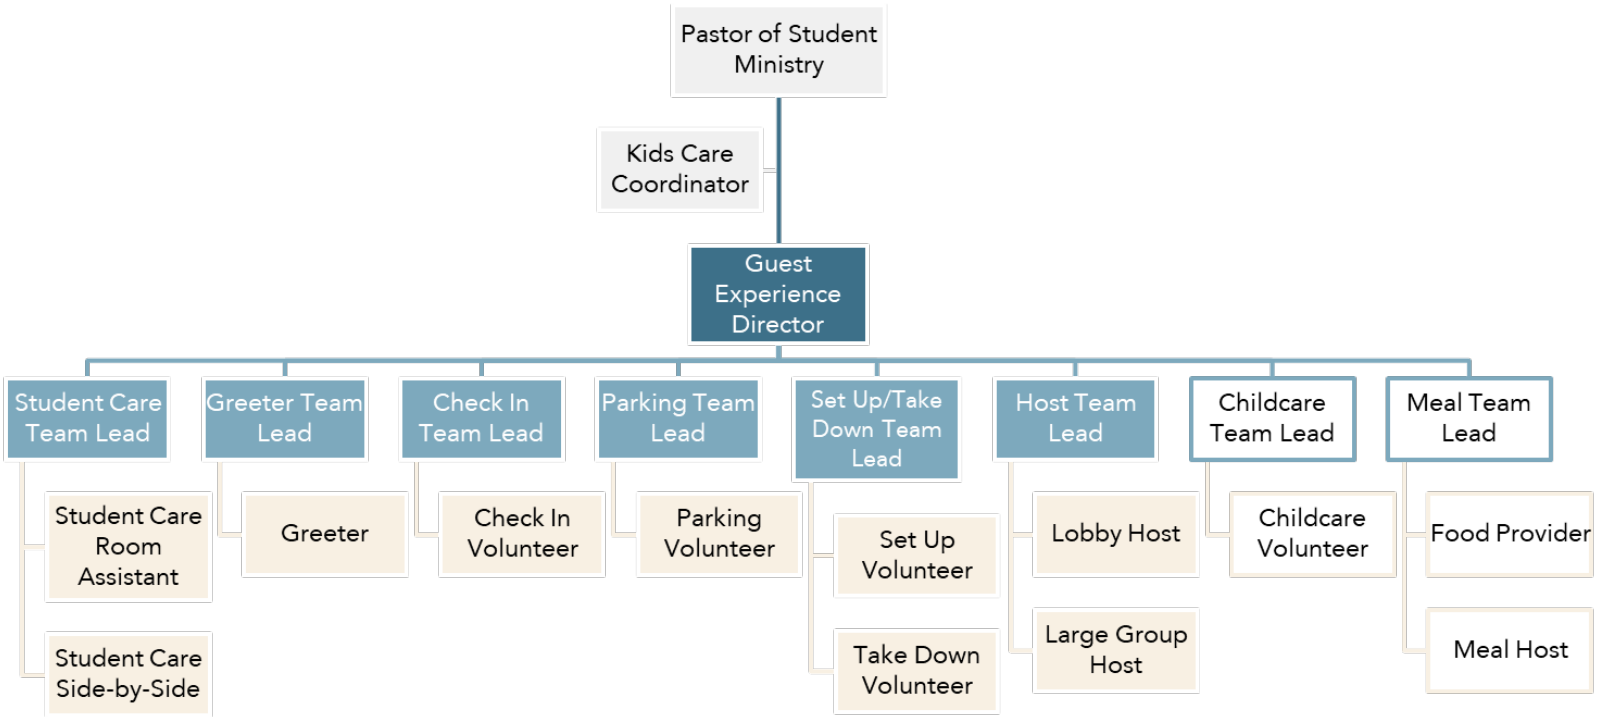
Pastor of Student Ministry

Kids Care Coordinator

Guest Experience Director

Student Care Team Lead

Student Care Room Assistant

Student Care Side-by-Side

Greeter Team Lead

Greeter

Check In Team Lead

Check In Volunteer

Parking Team Lead

Parking Volunteer

Set Up/Take Down Team Lead

Set Up Volunteer

Take Down Volunteer

Host Team Lead

Lobby Host

Large Group Host

Childcare Team Lead

Childcare Volunteer

Meal Team Lead

Food Provider

Meal Host